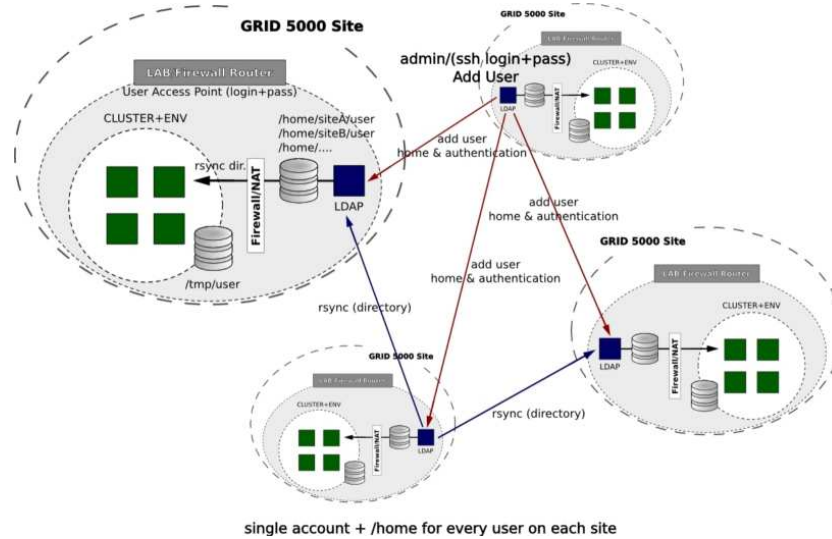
GRID 5000 Site

LAB Firewall Router
User Access Point (login+pass)

CLUSTER+ENV

/home/siteA/user
/home/siteB/user
/home/....

rsync dir.

Firewall/NAT

LDAP

/tmp/user

GRID 5000 Site

admin/(ssh login+pass)
Add User

LAB Firewall Router

CLUSTER+ENV

LDAP

Firewall/NAT

add user
home & authentication

add user
home & authentication

add user
home & authentication

rsync (directory)

GRID 5000 Site

LAB Firewall Router

CLUSTER+ENV

LDAP

Firewall/NAT

GRID 5000 Site

LAB Firewall Router

CLUSTER+ENV

Firewall/NAT

LDAP

rsync (directory)

single account + /home for every user on each site